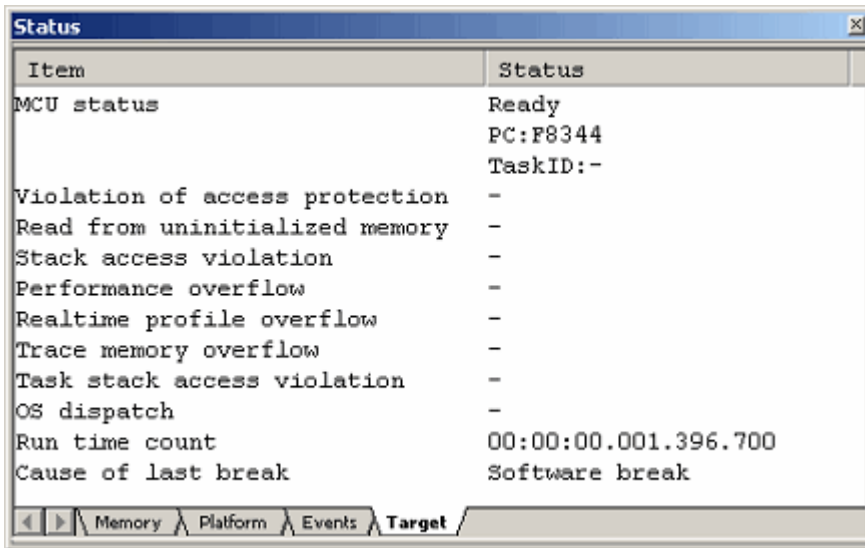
Status

| Item | Status |
|---|---|
| MCU status | Ready<br>PC:F8344<br>TaskID:- |
| Violation of access protection | - |
| Read from uninitialized memory | - |
| Stack access violation | - |
| Performance overflow | - |
| Realtime profile overflow | - |
| Trace memory overflow | - |
| Task stack access violation | - |
| OS dispatch | - |
| Run time count | 00:00:00.001.396.700 |
| Cause of last break | Software break |

Memory Platform Events Target